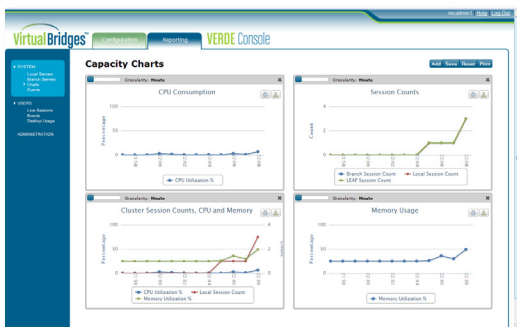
mcadmin1 | Help | Log Out

VirtualBridges Configuration Reporting VERDE Console

SYSTEM
Local Servers
Branch Servers
Charts
Events

USERS
Live Sessions
Events
Desktop Usage

ADMINISTRATION

Capacity Charts

Add Save Reset Print

Granularity: Hours

CPU Consumption

100
50
0

Percentage

CPU Utilization %

Granularity: Hours

Session Counts

4
2
0

Count

Branch Session Count
Local Session Count
LEAF Session Count

Granularity: Hours

Cluster Session Counts, CPU and Memory

100
50
0

Percentage

4
2
0

Count

CPU Utilization %
Local Session Count
Memory Utilization %

Granularity: Hours

Memory Usage

100
50
0

Percentage

Memory Utilization %